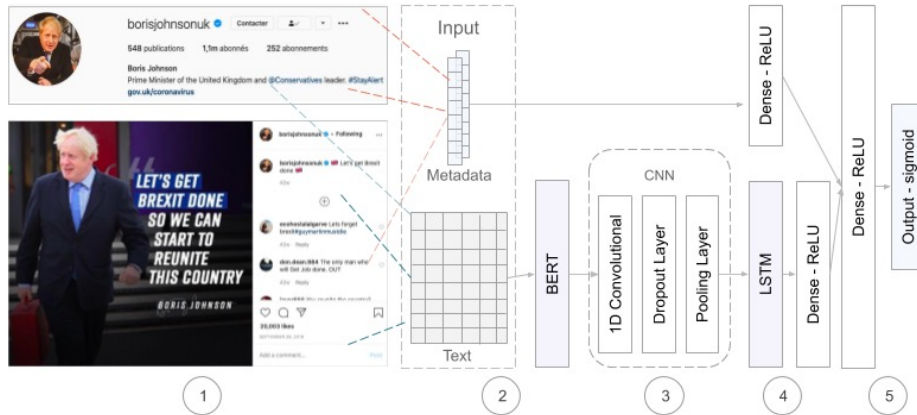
borisjohnsonuk Contacter

548 publications 1,1m abonnés 252 abonnements

Boris Johnson
Prime Minister of the United Kingdom and @Conservatives leader. #StayAlert
gov.uk/coronavirus

LET'S GET BREXIT DONE SO WE CAN START TO REUNITE THIS COUNTRY

BORIS JOHNSON

borisjohnsonuk • Following

borisjohnsonuk Let's get brexit done

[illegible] Lets forget brexit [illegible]

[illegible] The only man who will Get Job done. OUT

20,003 likes

Add a comment... Post

Input

Metadata

Text

BERT

CNN

1D Convolutional

Dropout Layer

Pooling Layer

LSTM

Dense - ReLU

Dense - ReLU

Dense - ReLU

Output - sigmoid

1

2

3

4

5